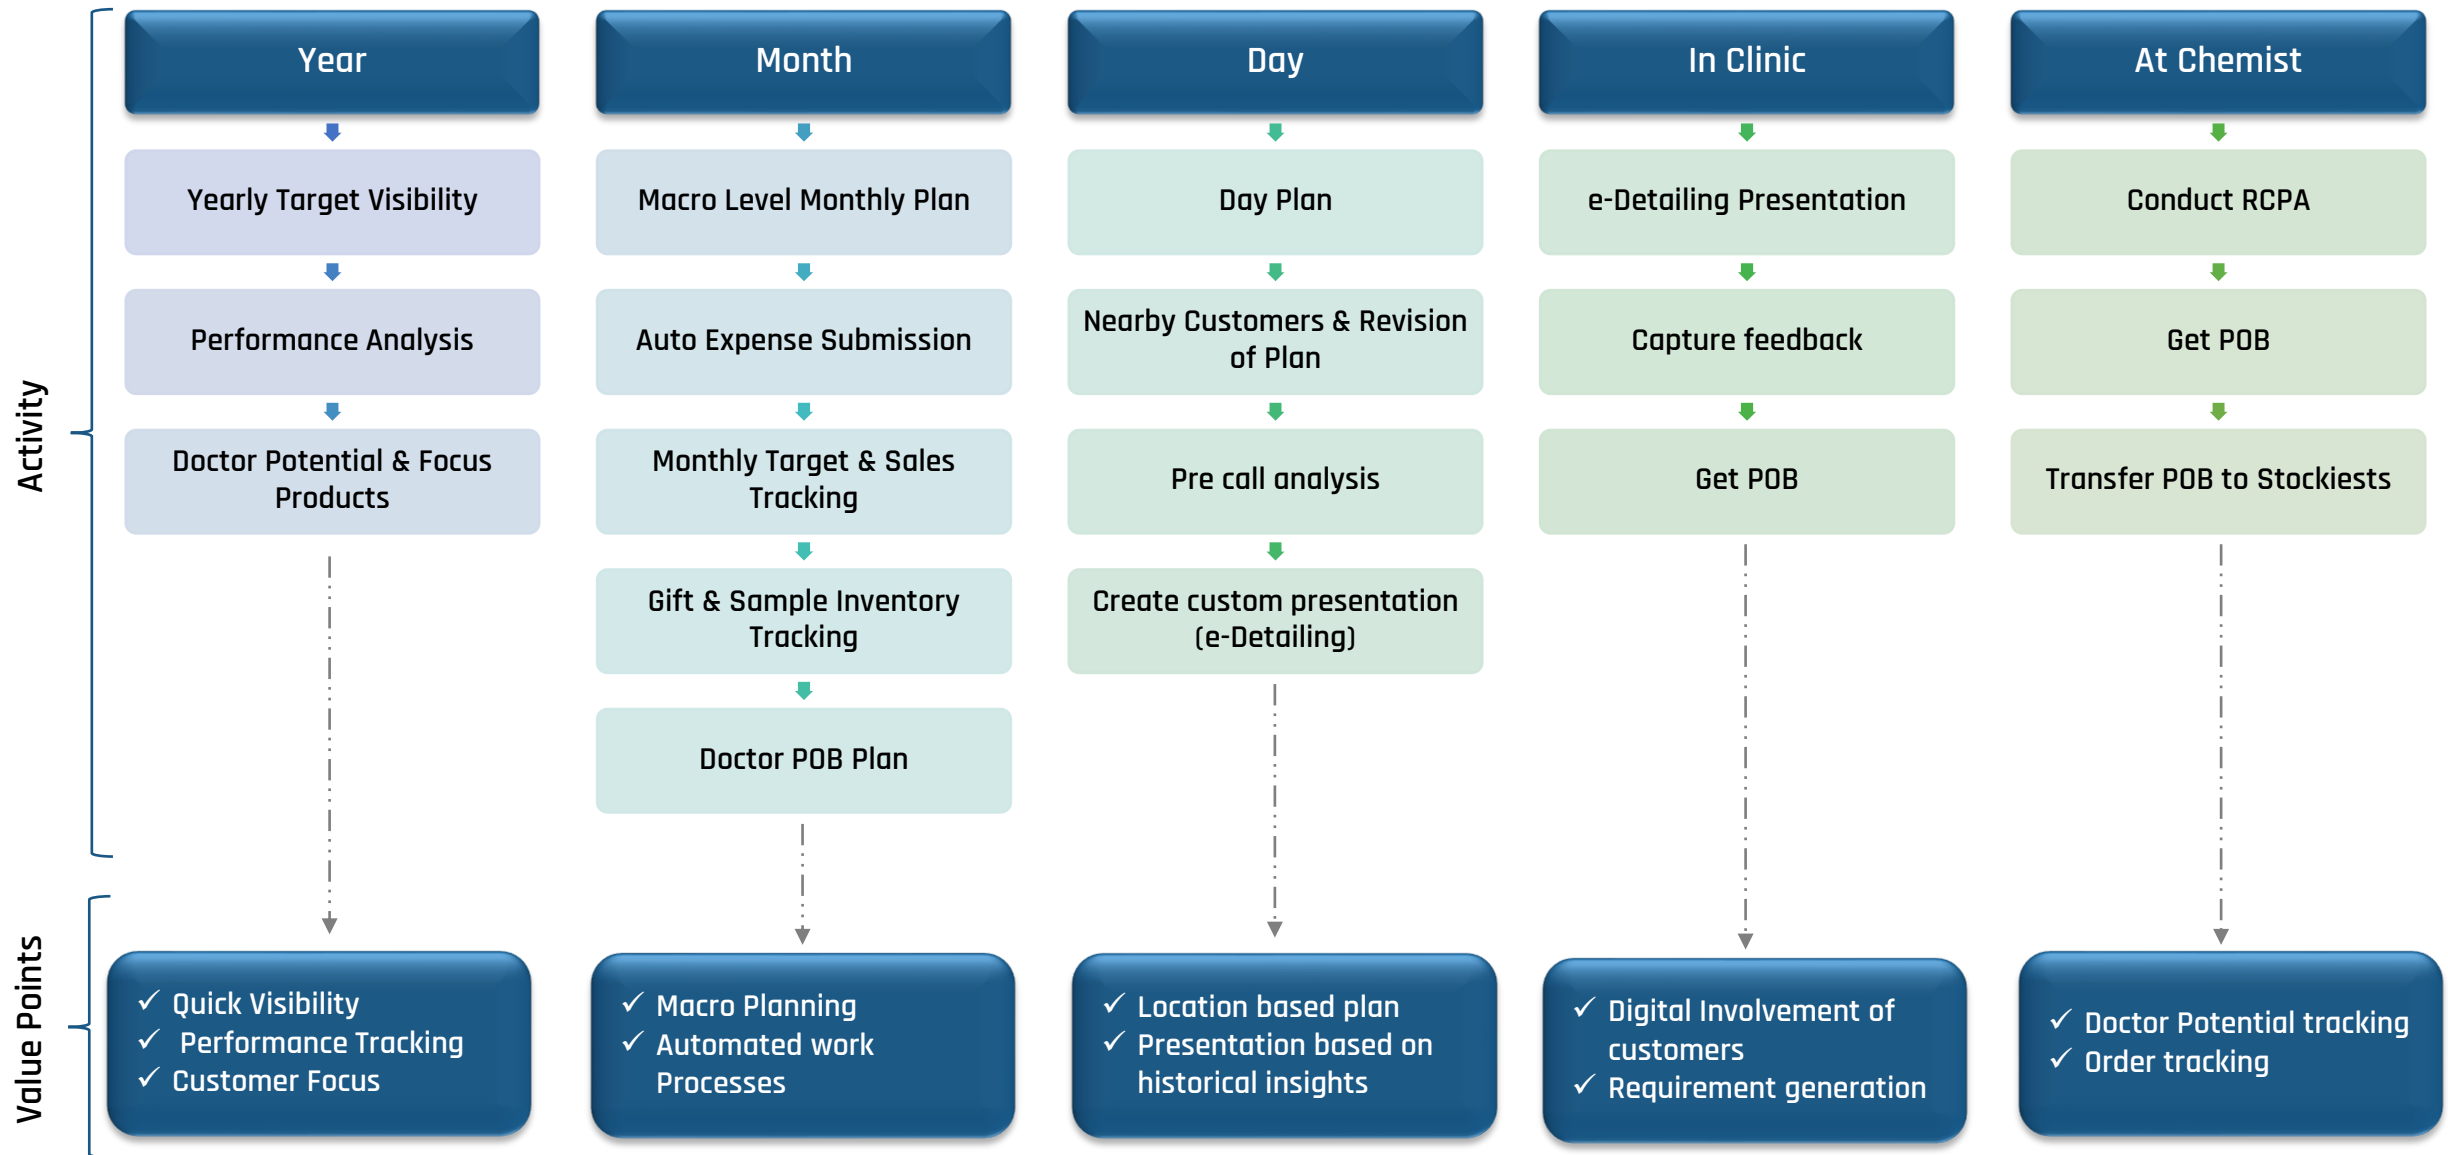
Activity

Year

Yearly Target Visibility

Performance Analysis

Doctor Potential & Focus Products

Month

Macro Level Monthly Plan

Auto Expense Submission

Monthly Target & Sales Tracking

Gift & Sample Inventory Tracking

Doctor POB Plan

Day

Day Plan

Nearby Customers & Revision of Plan

Pre call analysis

Create custom presentation (e-Detailing)

In Clinic

e-Detailing Presentation

Capture feedback

Get POB

At Chemist

Conduct RCPA

Get POB

Transfer POB to Stockiests

Value Points

✓ Quick Visibility
✓ Performance Tracking
✓ Customer Focus

✓ Macro Planning
✓ Automated work Processes

✓ Location based plan
✓ Presentation based on historical insights

✓ Digital Involvement of customers
✓ Requirement generation

✓ Doctor Potential tracking
✓ Order tracking